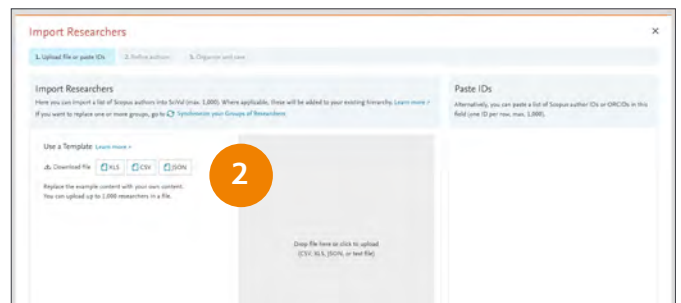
Import Researchers

×

1. Upload file or paste IDs

2. Refine authors

3. Organize and save

Import Researchers

Here you can import a list of Scopus authors into SciVal (max. 1,000). Where applicable, these will be added to your existing hierarchy. Learn more

If you want to replace one or more groups, go to Synchronize your Groups of Researchers

Use a Template Learn more

Download file XLS CSV JSON

Replace the example content with your own content. You can upload up to 1,000 researchers in a file.

2

Drop file here to click to upload (CSV, XLS, JSON, or text file)

Paste IDs

Alternatively, you can paste a list of Scopus author IDs or ORCIDs in this field (one ID per row, max. 1,000).